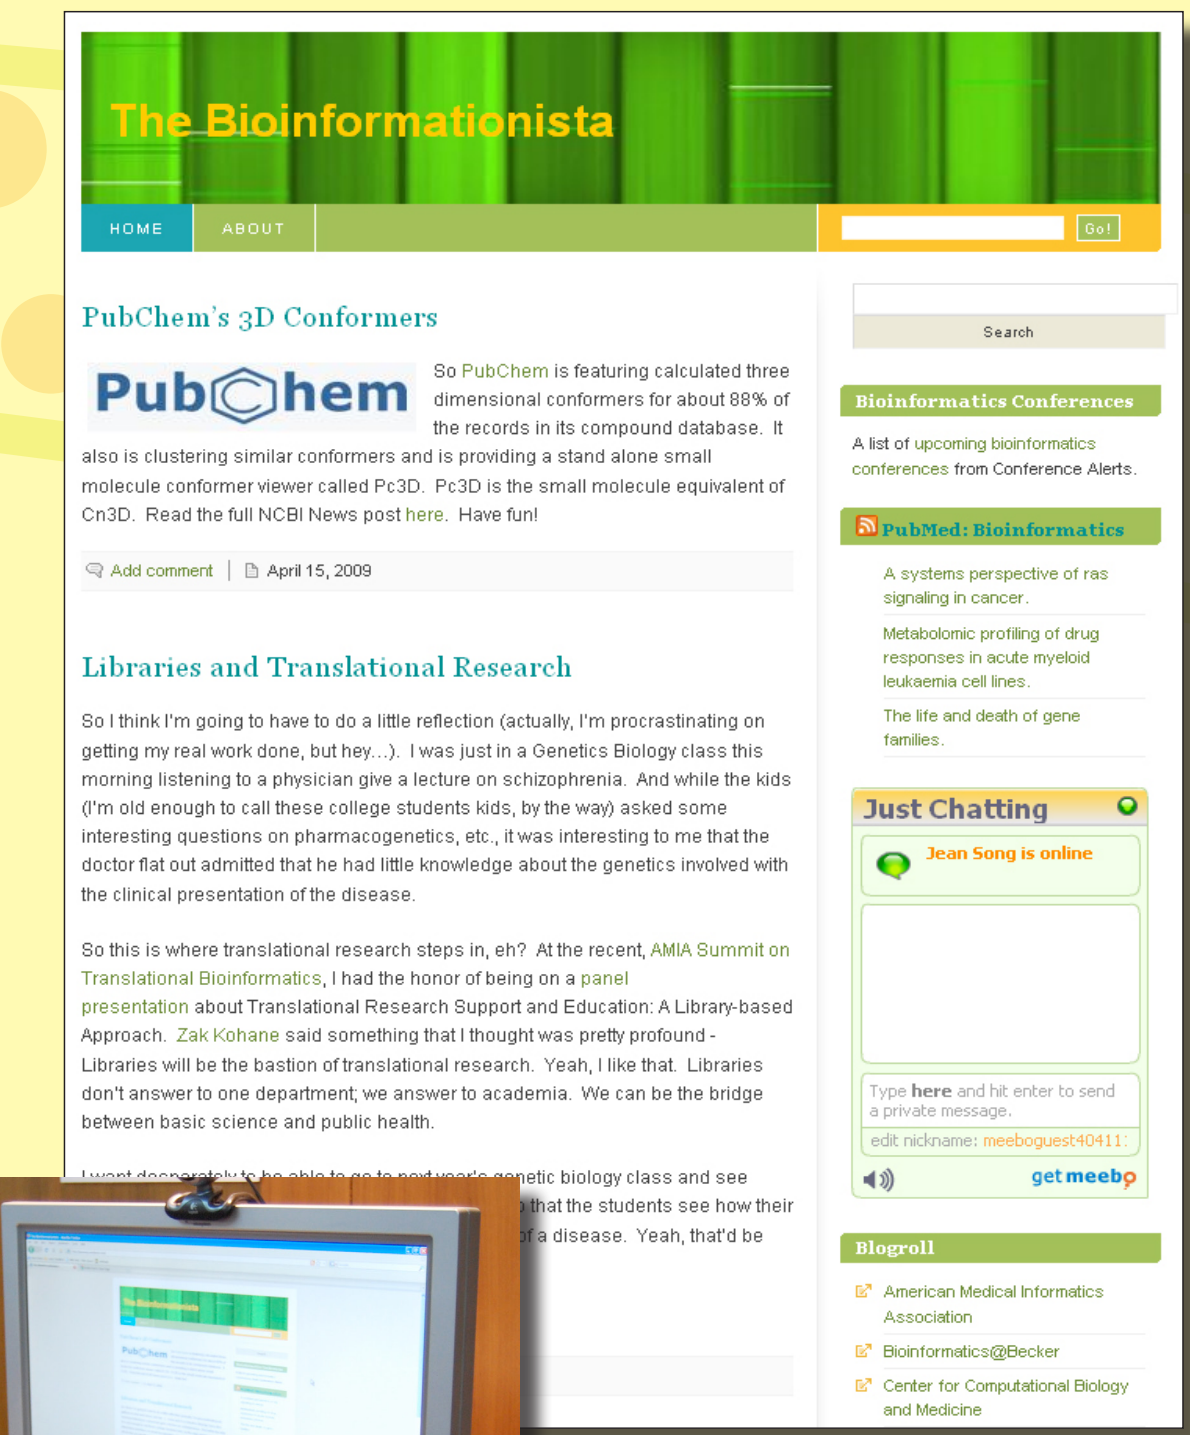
The Bioinformationista

HOME ABOUT

Go!

PubChem's 3D Conformers

PubChem

So PubChem is featuring calculated three dimensional conformers for about 88% of the records in its compound database. It also is clustering similar conformers and is providing a stand alone small molecule conformer viewer called Pc3D. Pc3D is the small molecule equivalent of Cn3D. Read the full NCBI News post here. Have fun!

Add comment | April 15, 2009

Libraries and Translational Research

So I think I'm going to have to do a little reflection (actually, I'm procrastinating on getting my real work done, but hey…). I was just in a Genetics Biology class this morning listening to a physician give a lecture on schizophrenia. And while the kids (I'm old enough to call these college students kids, by the way) asked some interesting questions on pharmacogenetics, etc., it was interesting to me that the doctor flat out admitted that he had little knowledge about the genetics involved with the clinical presentation of the disease.

So this is where translational research steps in, eh? At the recent, AMIA Summit on Translational Bioinformatics, I had the honor of being on a panel presentation about Translational Research Support and Education: A Library-based Approach. Zak Kohane said something that I thought was pretty profound - Libraries will be the bastion of translational research. Yeah, I like that. Libraries don't answer to one department; we answer to academia. We can be the bridge between basic science and public health.

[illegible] genetic biology class and see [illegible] that the students see how their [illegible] of a disease. Yeah, that'd be

Search

Bioinformatics Conferences

A list of upcoming bioinformatics conferences from Conference Alerts.

PubMed: Bioinformatics

A systems perspective of ras signaling in cancer.

Metabolomic profiling of drug responses in acute myeloid leukaemia cell lines.

The life and death of gene families.

Just Chatting

Jean Song is online

Type here and hit enter to send a private message.

edit nickname: meeboguest40411

get meebo

Blogroll

American Medical Informatics Association

Bioinformatics@Becker

Center for Computational Biology and Medicine